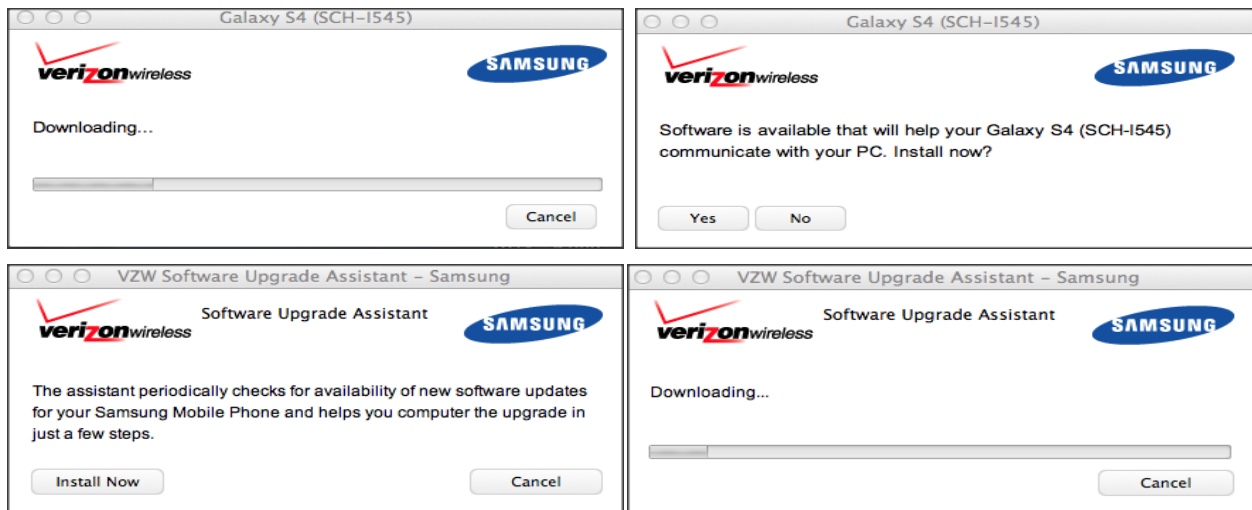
Galaxy S4 (SCH-I545)

verizonwireless

SAMSUNG

Downloading...

Cancel

Galaxy S4 (SCH-I545)

verizonwireless

SAMSUNG

Software is available that will help your Galaxy S4 (SCH-I545) communicate with your PC. Install now?

Yes

No

VZW Software Upgrade Assistant - Samsung

verizonwireless

Software Upgrade Assistant

SAMSUNG

The assistant periodically checks for availability of new software updates for your Samsung Mobile Phone and helps you computer the upgrade in just a few steps.

Install Now

Cancel

VZW Software Upgrade Assistant - Samsung

verizonwireless

Software Upgrade Assistant

SAMSUNG

Downloading...

Cancel